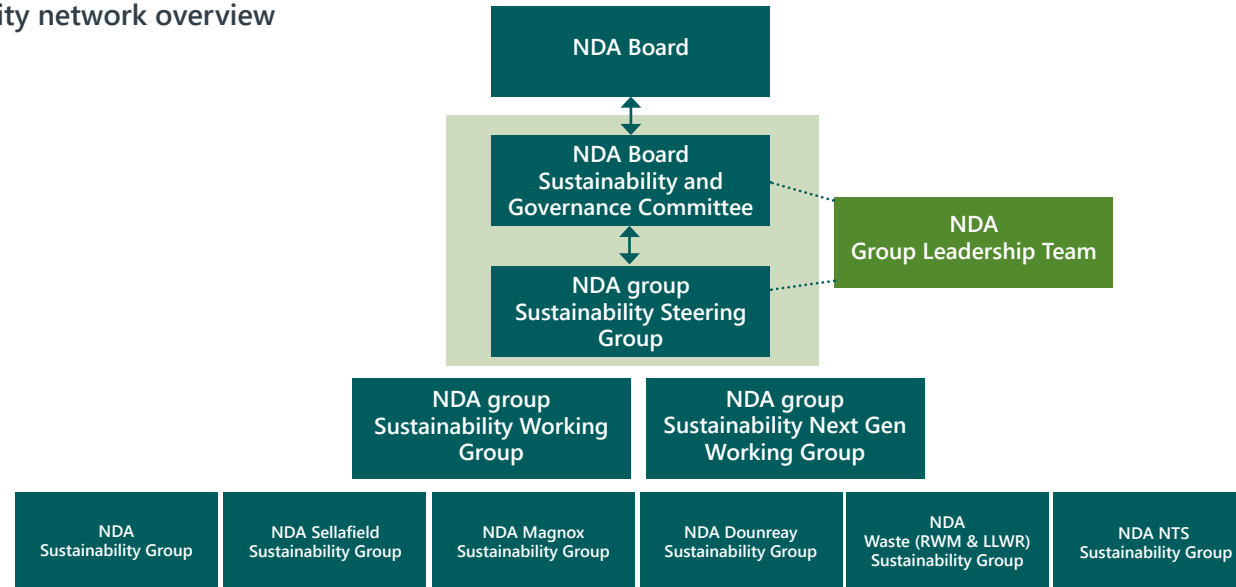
ity network overview

NDA Board

NDA Board Sustainability and Governance Committee

NDA Group Leadership Team

NDA group Sustainability Steering Group

NDA group Sustainability Working Group

NDA group Sustainability Next Gen Working Group

NDA Sustainability Group

NDA Sellafield Sustainability Group

NDA Magnox Sustainability Group

NDA Dounreay Sustainability Group

NDA Waste (RWM & LLWR) Sustainability Group

NDA NTS Sustainability Group